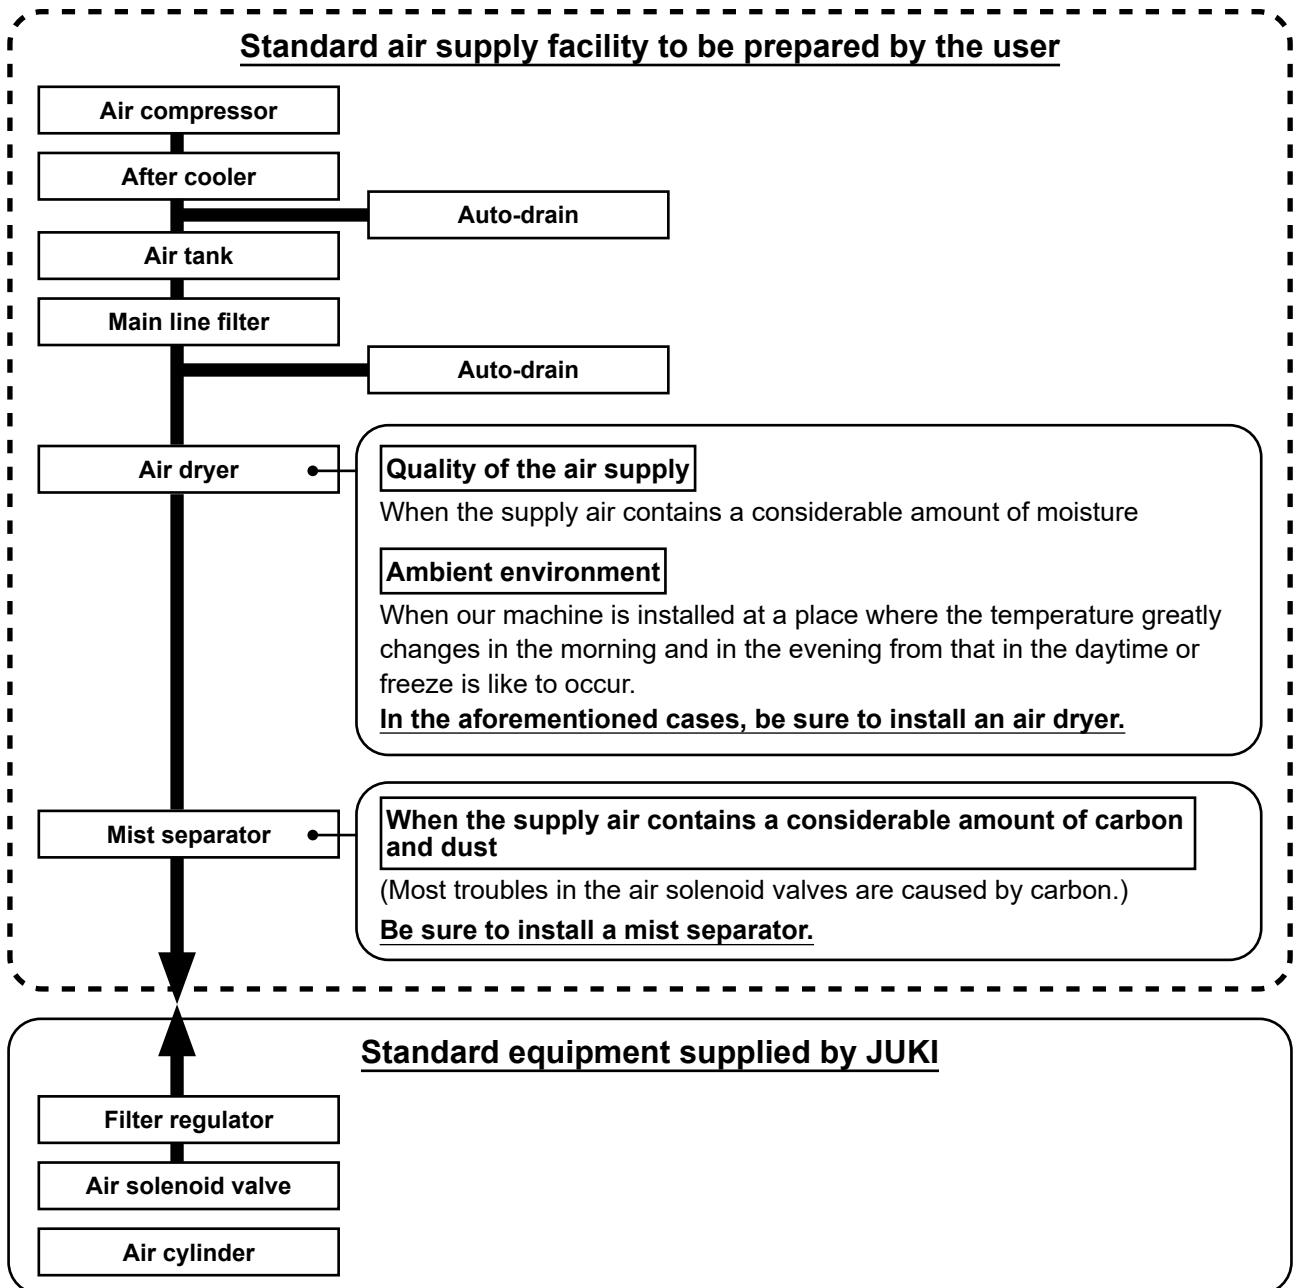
Standard air supply facility to be prepared by the user

Air compressor

After cooler

Auto-drain

Air tank

Main line filter

Auto-drain

Air dryer

Quality of the air supply

When the supply air contains a considerable amount of moisture

Ambient environment

When our machine is installed at a place where the temperature greatly changes in the morning and in the evening from that in the daytime or freeze is like to occur.

In the aforementioned cases, be sure to install an air dryer.

Mist separator

When the supply air contains a considerable amount of carbon and dust

(Most troubles in the air solenoid valves are caused by carbon.)

Be sure to install a mist separator.

Standard equipment supplied by JUKI

Filter regulator

Air solenoid valve

Air cylinder